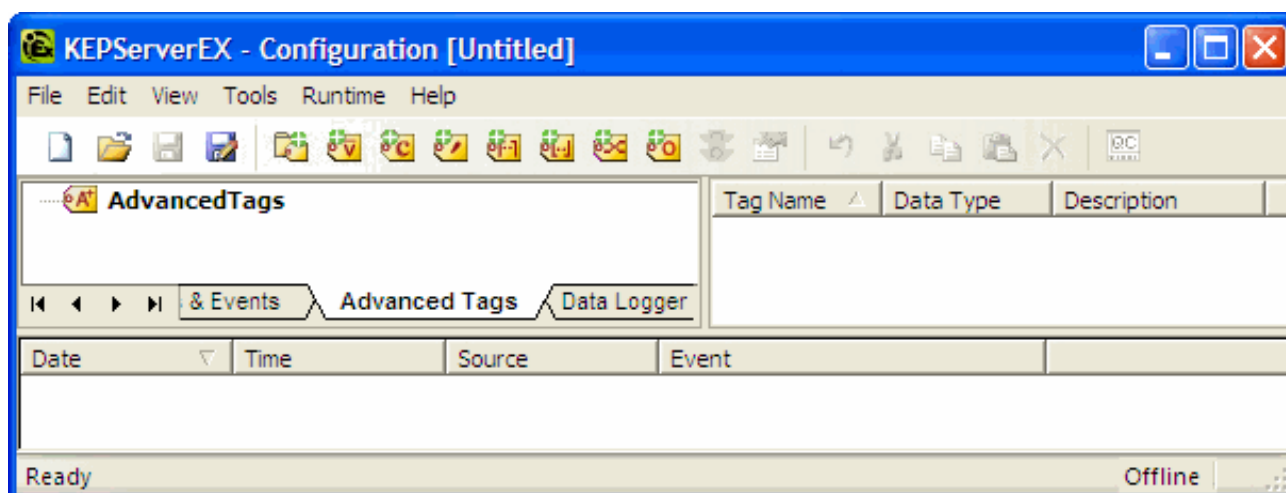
KEPServerEX - Configuration [Untitled]

File Edit View Tools Runtime Help

AdvancedTags

& Events Advanced Tags Data Logger

| Tag Name | Data Type | Description |
|---|---|---|

| Date | Time | Source | Event |
|---|---|---|---|

Ready Offline